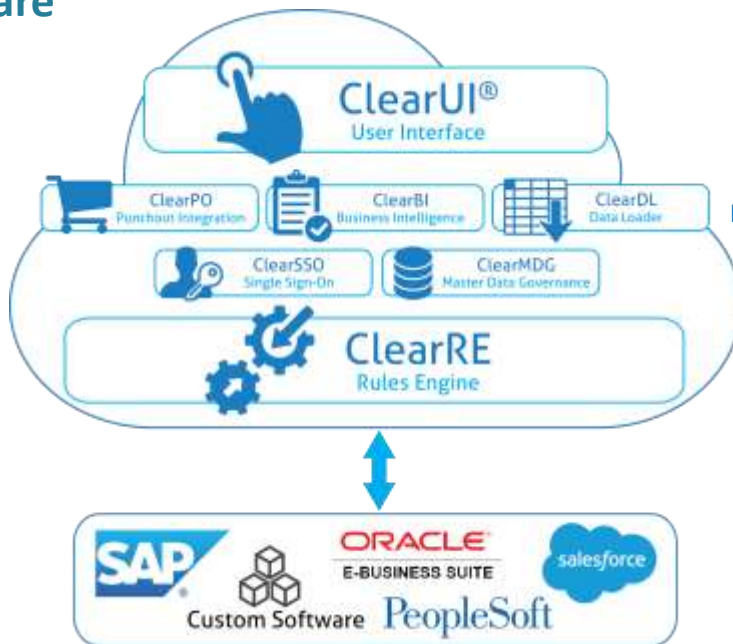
are

ClearUI®
User Interface

ClearPO
Punchout Integration

ClearBI
Business Intelligence

ClearDL
Data Loader

ClearSSO
Single Sign-On

ClearMDG
Master Data Governance

ClearRE
Rules Engine

SAP

ORACLE
E-BUSINESS SUITE

salesforce

Custom Software

PeopleSoft